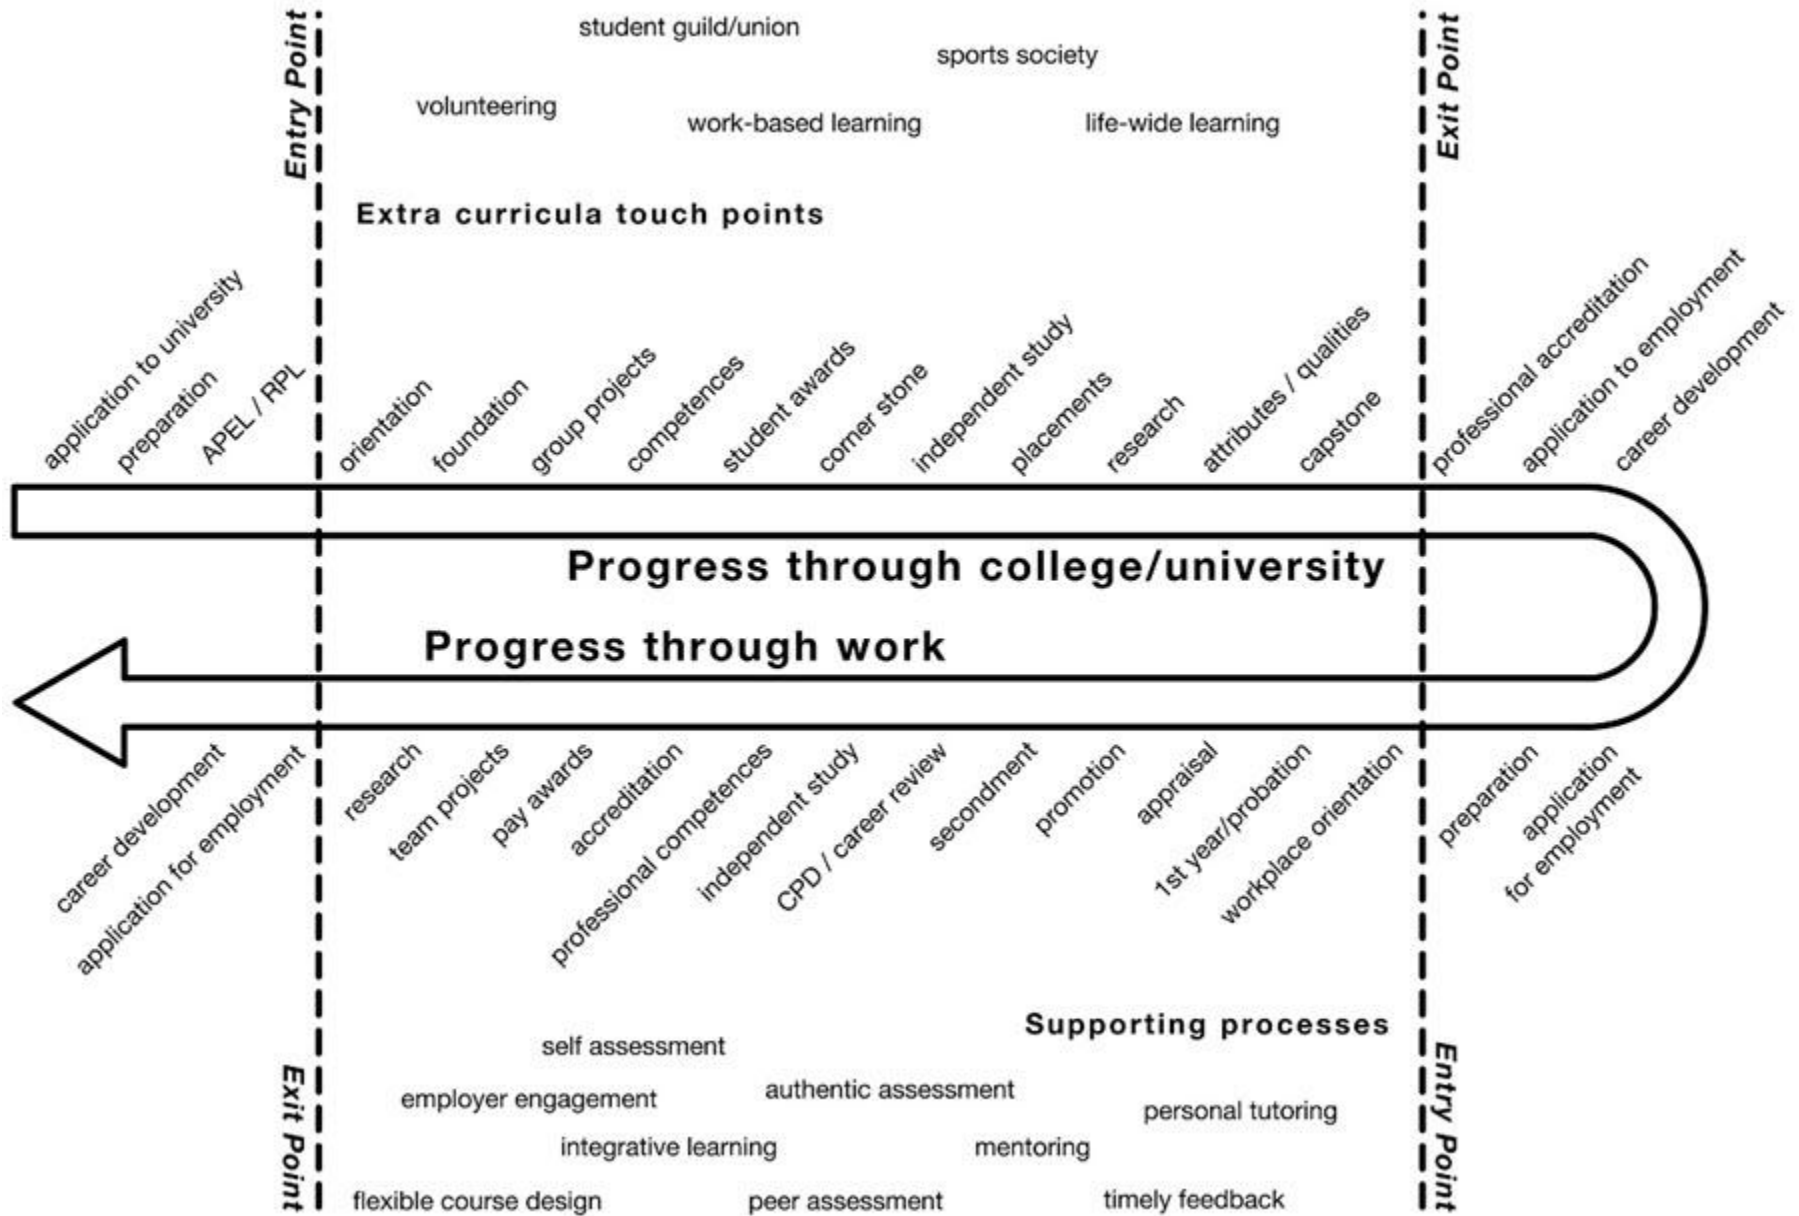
Entry Point

student guild/union

sports society

volunteering

work-based learning

life-wide learning

Exit Point

Extra curricula touch points

application to university

preparation

APEL / RPL

orientation

foundation

group projects

competences

student awards

corner stone

independent study

placements

research

attributes / qualities

capstone

professional accreditation

application to employment

career development

Progress through college/university

Progress through work

career development

application for employment

research

team projects

pay awards

accreditation

professional competences

independent study

CPD / career review

secondment

promotion

appraisal

1st year/probation

workplace orientation

preparation

application for employment

Supporting processes

self assessment

employer engagement

authentic assessment

personal tutoring

integrative learning

mentoring

flexible course design

peer assessment

timely feedback

Exit Point

Entry Point